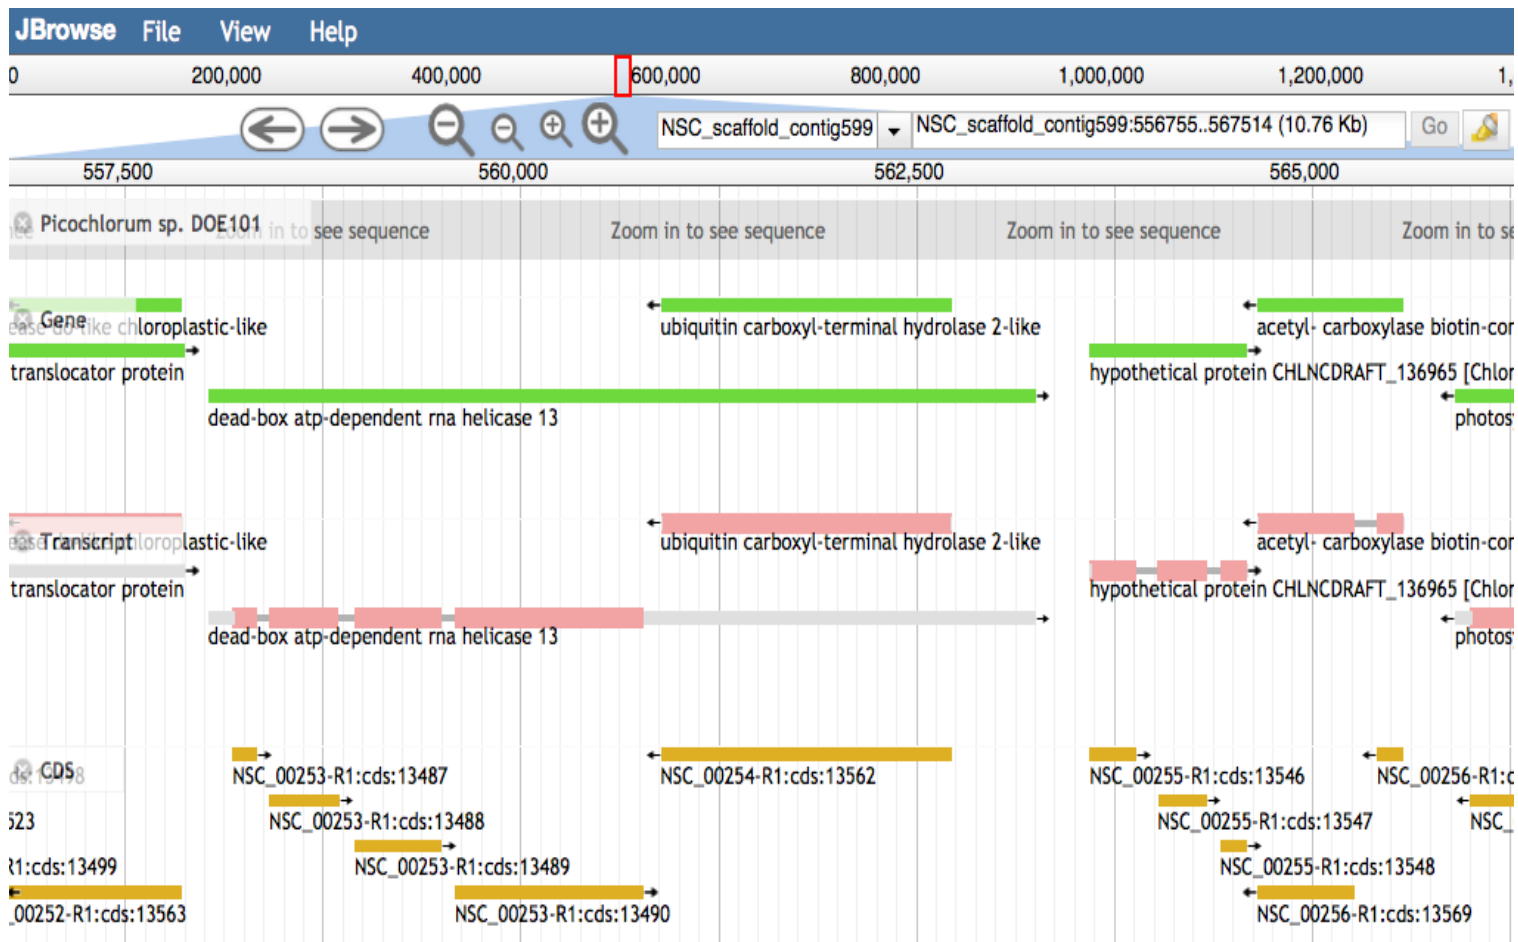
JBrowse File View Help

0 200,000 400,000 600,000 800,000 1,000,000 1,200,000 1,

NSC_scaffold_contig599 NSC_scaffold_contig599:556755..567514 (10.76 Kb) Go

557,500 560,000 562,500 565,000

Picochlorum sp. DOE101 Zoom in to see sequence Zoom in to see sequence Zoom in to see sequence Zoom in to se

Gene

chloroplastic-like

ubiquitin carboxyl-terminal hydrolase 2-like

acetyl- carboxylase biotin-cor

translocator protein

hypothetical protein CHLNCDRAFT_136965 [Chlor

dead-box atp-dependent rna helicase 13

photos

Transcript

oroplastic-like

ubiquitin carboxyl-terminal hydrolase 2-like

acetyl- carboxylase biotin-cor

translocator protein

hypothetical protein CHLNCDRAFT_136965 [Chlor

dead-box atp-dependent rna helicase 13

photos

CDS

NSC_00253-R1:cds:13487

NSC_00254-R1:cds:13562

NSC_00255-R1:cds:13546

NSC_00256-R1:c

523

NSC_00253-R1:cds:13488

NSC_00255-R1:cds:13547

NSC_

1:cds:13499

NSC_00253-R1:cds:13489

NSC_00255-R1:cds:13548

_00252-R1:cds:13563

NSC_00253-R1:cds:13490

NSC_00256-R1:cds:13569